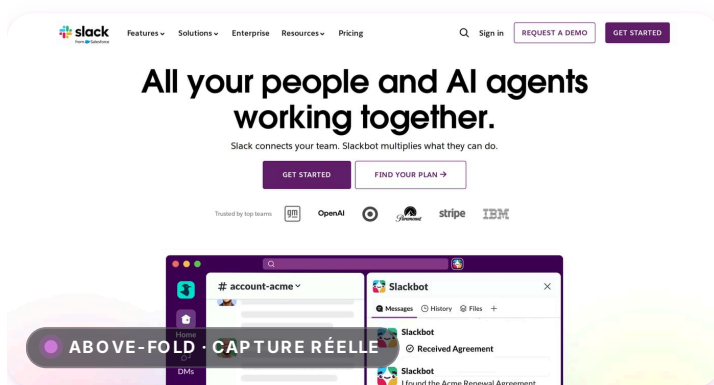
slack from Salesforce

Features Solutions Enterprise Resources Pricing

Sign in REQUEST A DEMO GET STARTED

All your people and AI agents working together.

Slack connects your team. Slackbot multiplies what they can do.

GET STARTED FIND YOUR PLAN →

Trusted by top teams gm OpenAI Paramount stripe IBM

# account-acme

Home

DMs

Slackbot

Messages History Files +

Slackbot

Received Agreement

Slackbot

I found the Acme Renewal Agreement

ABOVE-FOLD · CAPTURE RÉELLE